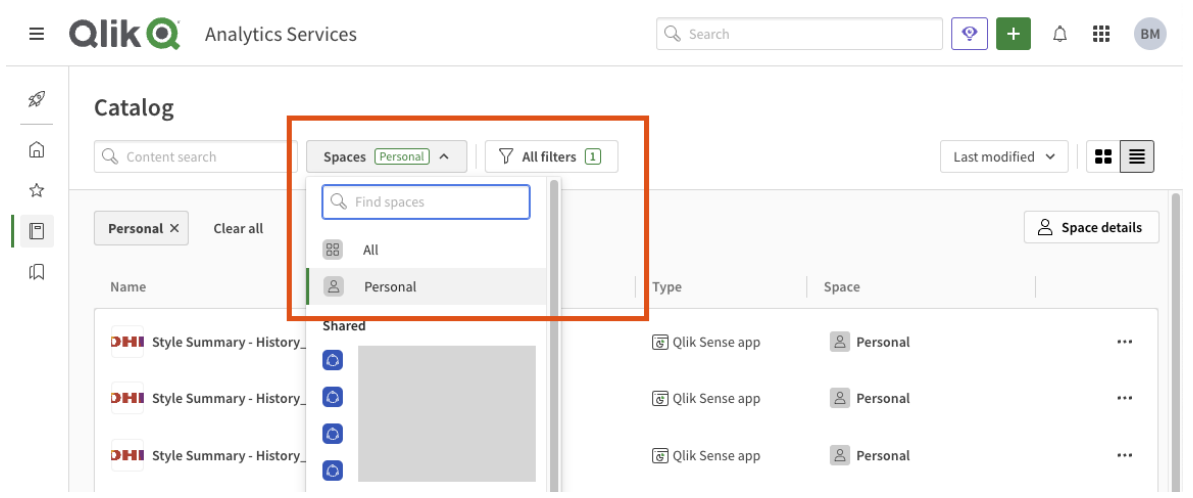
Qlik Analytics Services

Search

BM

Catalog

Content search

Spaces Personal

All filters 1

Last modified

Personal ×

Clear all

Space details

Find spaces

All

Personal

Shared

Name

Type

Space

OHI Style Summary - History_

Qlik Sense app

Personal

OHI Style Summary - History_

Qlik Sense app

Personal

OHI Style Summary - History_

Qlik Sense app

Personal